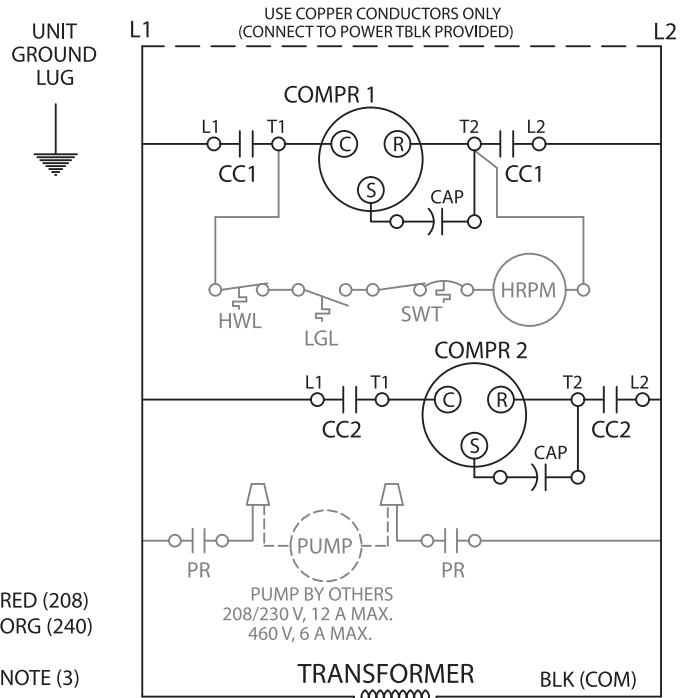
UNIT GROUND LUG

L1

USE COPPER CONDUCTORS ONLY
(CONNECT TO POWER TBLK PROVIDED)

L2

COMPR 1

L1

T1

C

R

T2

L2

CC1

CC1

S

CAP

HWL

LGL

SWT

HRPM

COMPR 2

L1

T1

C

R

T2

L2

CC2

CC2

S

CAP

PUMP

PR

PR

PUMP BY OTHERS
208/230 V, 12 A MAX.
460 V, 6 A MAX.

RED (208)
ORG (240)

NOTE (3)

TRANSFORMER

BLK (COM)